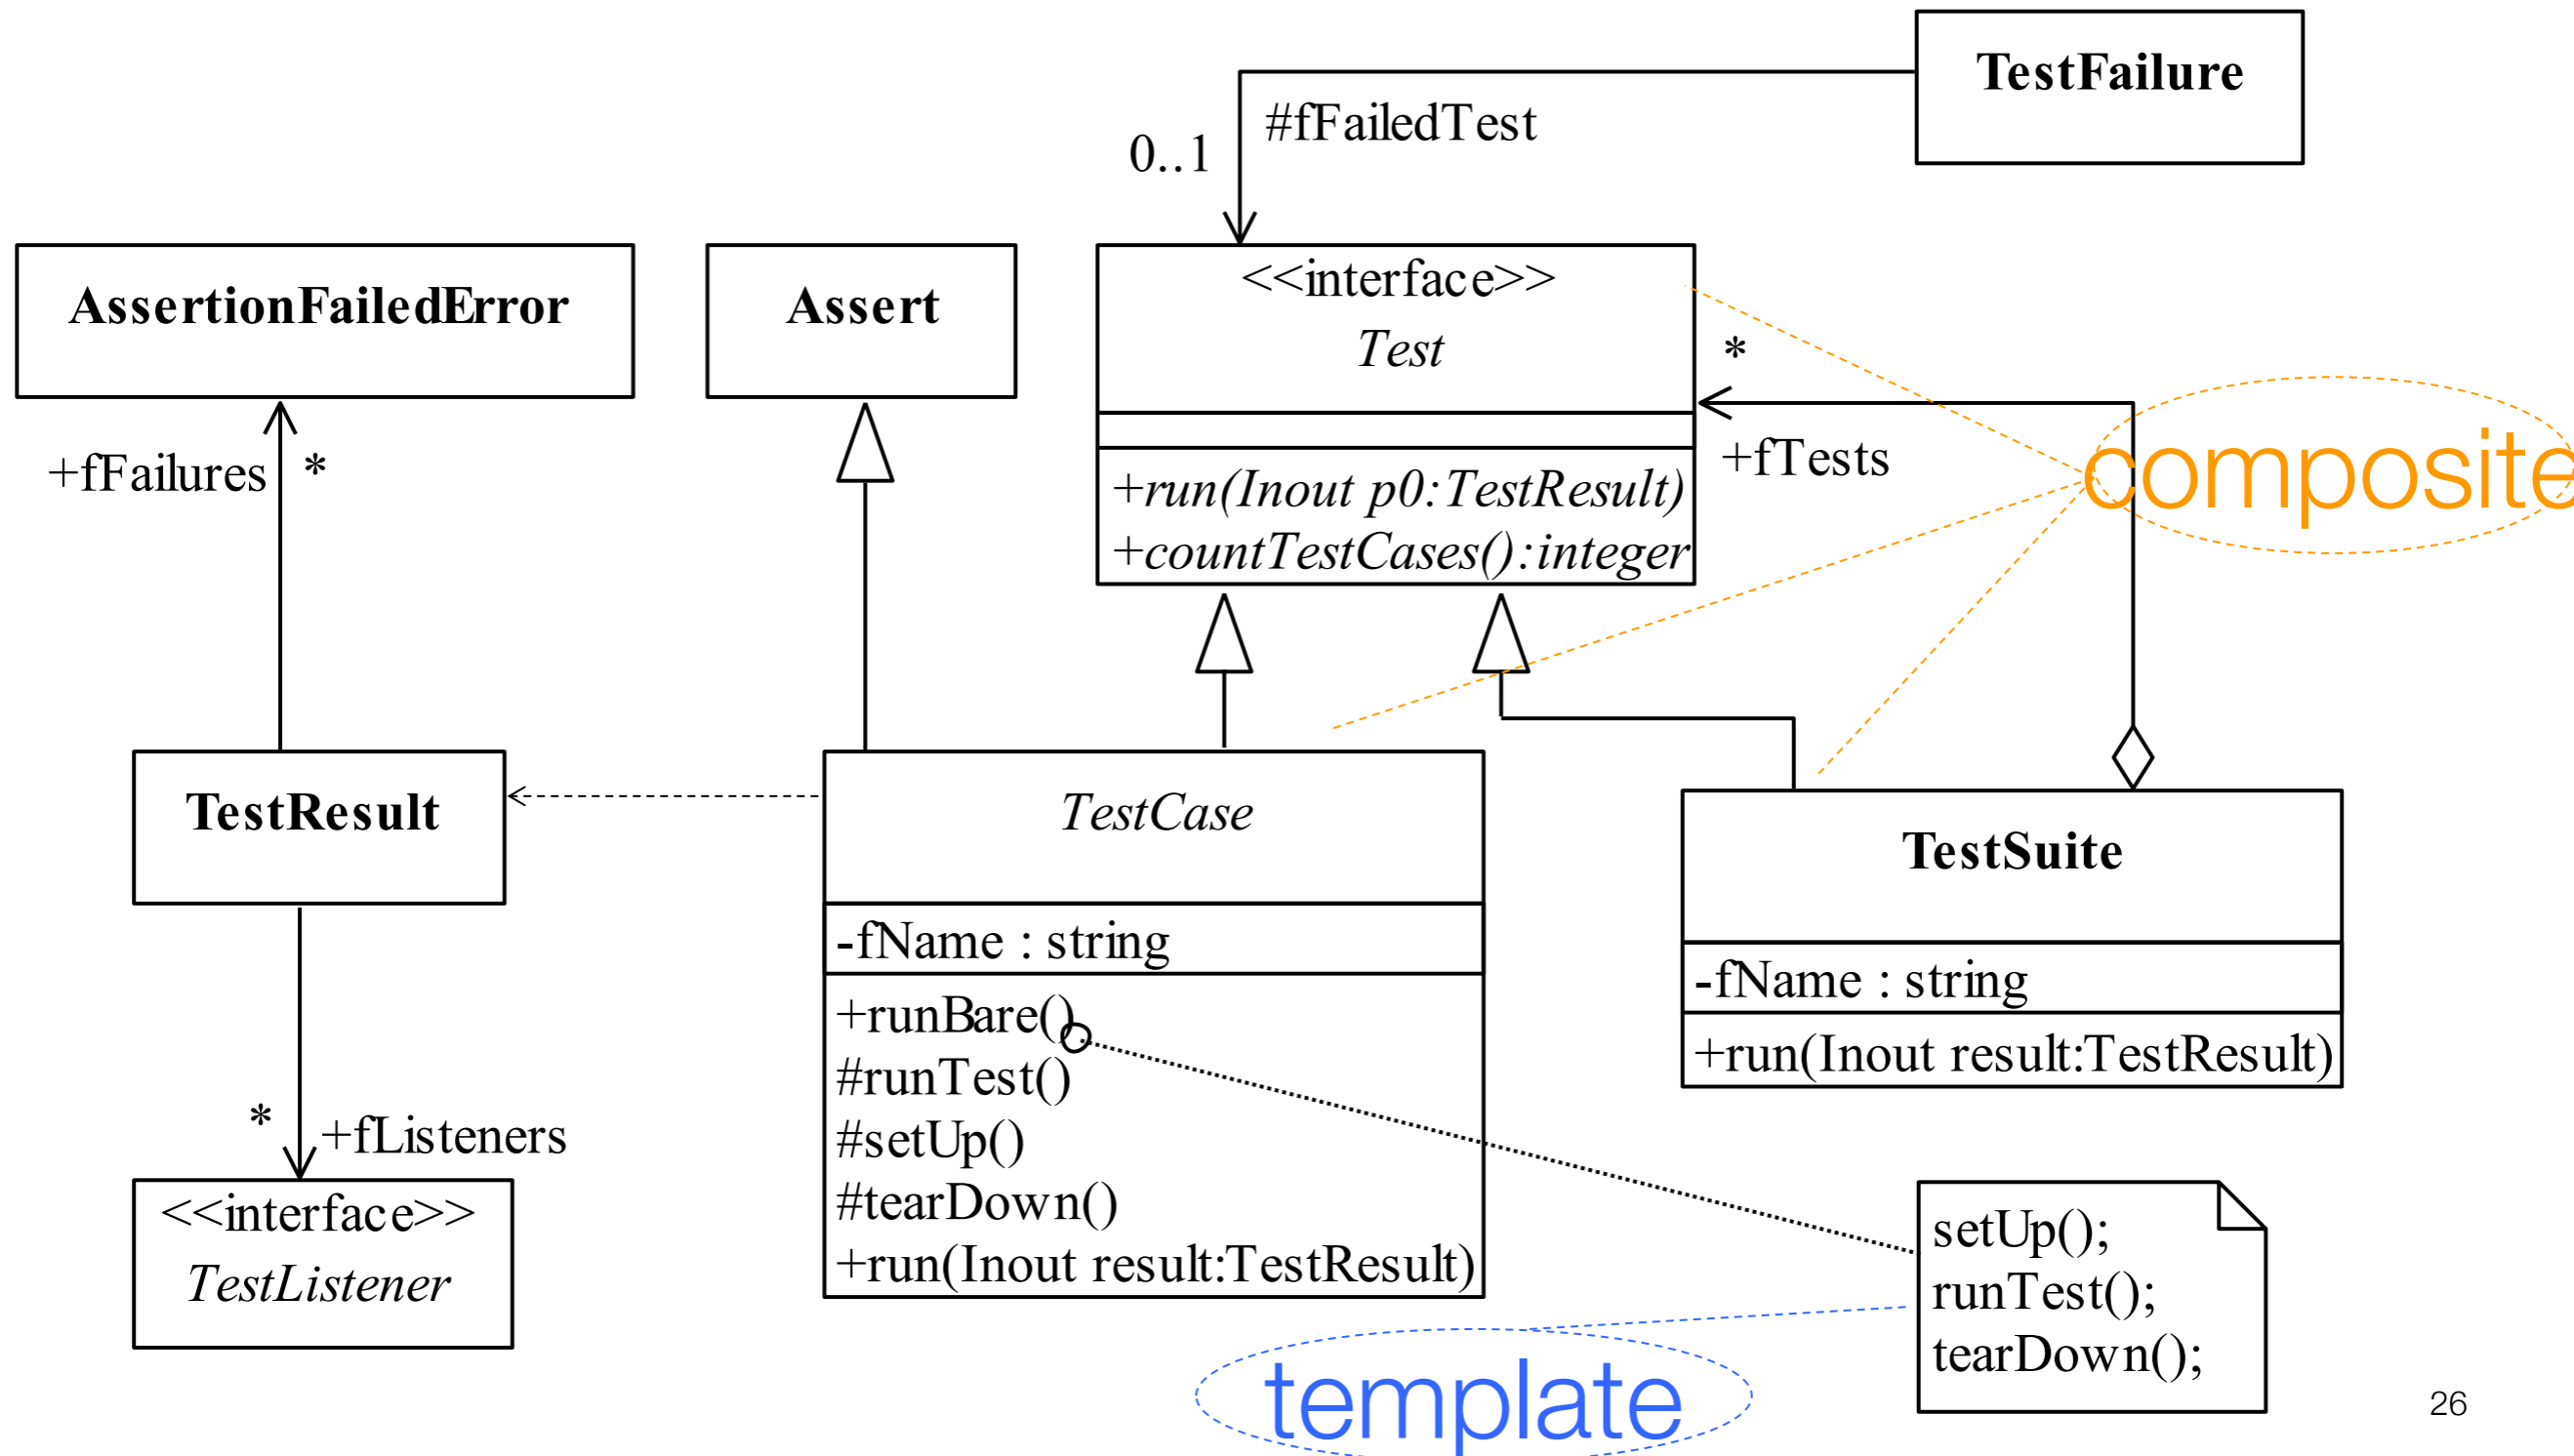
TestFailure

#fFailedTest

0..1

AssertionFailedError

Assert

<<interface>>
*Test*

+*run(Inout p0:TestResult)*
+*countTestCases():integer*

*

+fTests

composite

+fFailures

*

TestResult

*TestCase*

-fName : string

+runBare()
#runTest()
#setUp()
#tearDown()
+run(Inout result:TestResult)

TestSuite

-fName : string

+run(Inout result:TestResult)

*

+fListeners

<<interface>>
*TestListener*

setUp();
runTest();
tearDown();

template

26